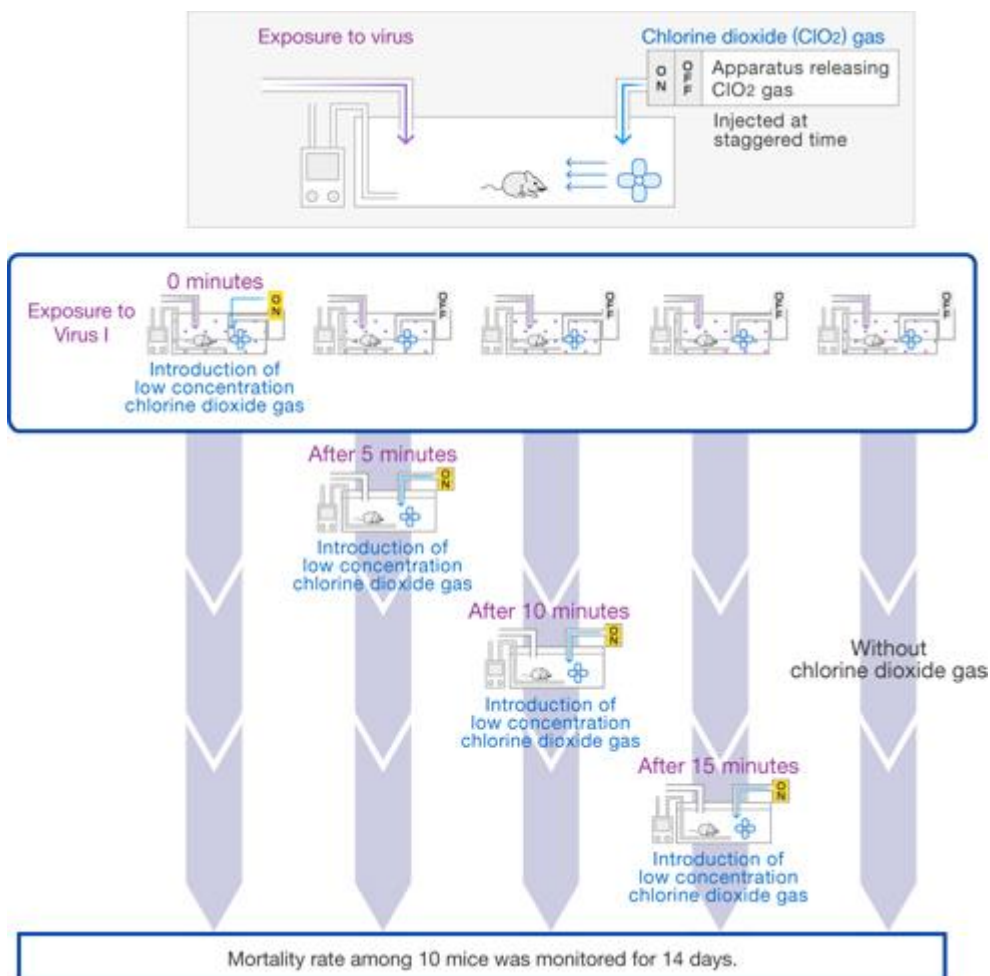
Exposure to virus

Chlorine dioxide ($ClO_2$) gas

ON OFF Apparatus releasing $ClO_2$ gas

Injected at staggered time

0 minutes

Exposure to Virus I

ON

OFF

OFF

OFF

OFF

Introduction of low concentration chlorine dioxide gas

After 5 minutes

ON

Introduction of low concentration chlorine dioxide gas

After 10 minutes

ON

Introduction of low concentration chlorine dioxide gas

Without chlorine dioxide gas

After 15 minutes

ON

Introduction of low concentration chlorine dioxide gas

Mortality rate among 10 mice was monitored for 14 days.